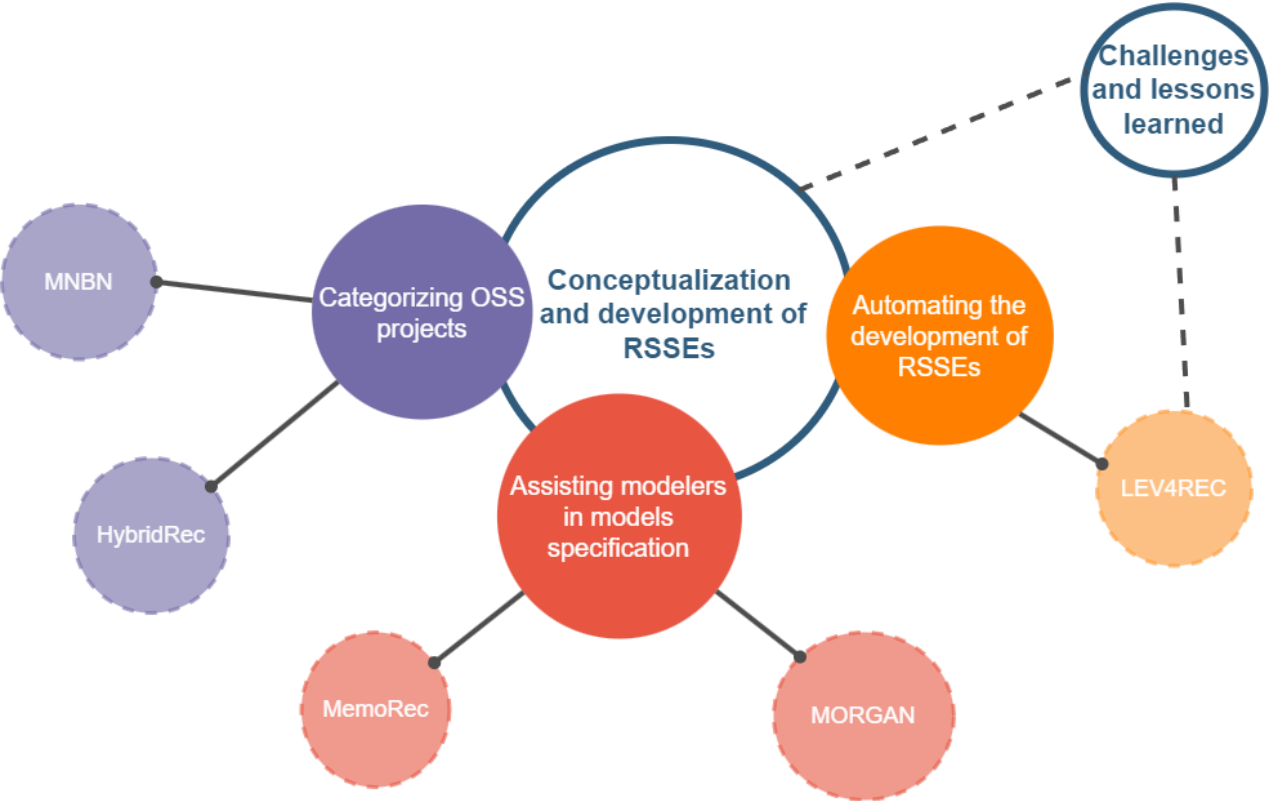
Challenges and lessons learned

MNBN

Categorizing OSS projects

Conceptualization and development of RSSEs

Automating the development of RSSEs

HybridRec

Assisting modelers in models specification

LEV4REC

MemoRec

MORGAN